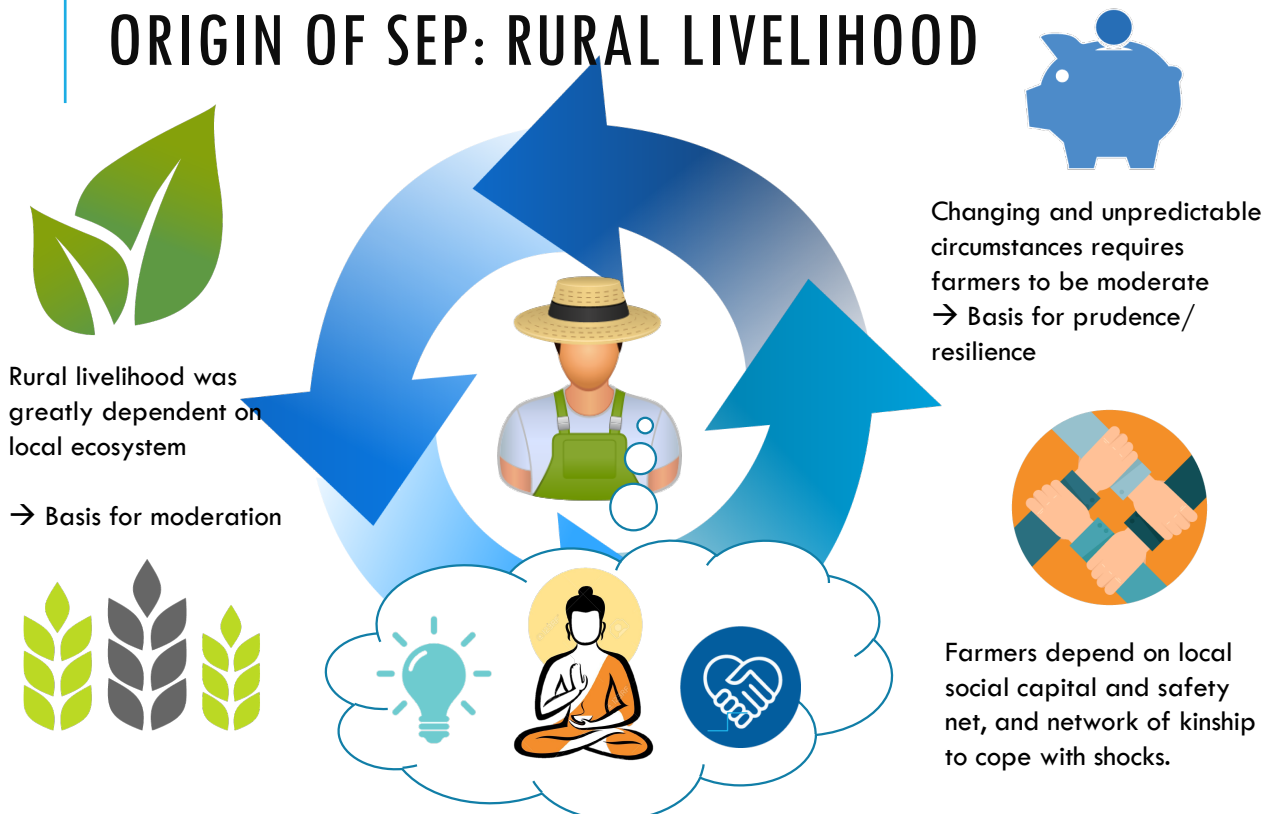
ORIGIN OF SEP: RURAL LIVELIHOOD

Rural livelihood was greatly dependent on local ecosystem

→ Basis for moderation

Changing and unpredictable circumstances requires farmers to be moderate
→ Basis for prudence/ resilience

Farmers depend on local social capital and safety net, and network of kinship to cope with shocks.